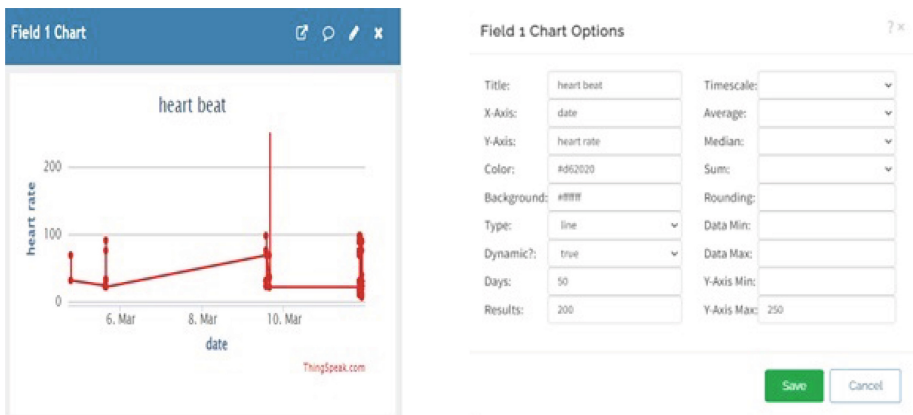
Field 1 Chart

heart beat

heart rate

200

100

0

6. Mar

8. Mar

10. Mar

date

ThingSpeak.com

Field 1 Chart Options

? ×

| | | | |
|---|---|---|---|
| Title: | heart beat | Timescale: | |
| X-Axis: | date | Average: | |
| Y-Axis: | heart rate | Median: | |
| Color: | #d62020 | Sum: | |
| Background: | #ffffff | Rounding: | |
| Type: | line | Data Min: | |
| Dynamic?: | true | Data Max: | |
| Days: | 50 | Y-Axis Min: | |
| Results: | 200 | Y-Axis Max: | 250 |

Save

Cancel